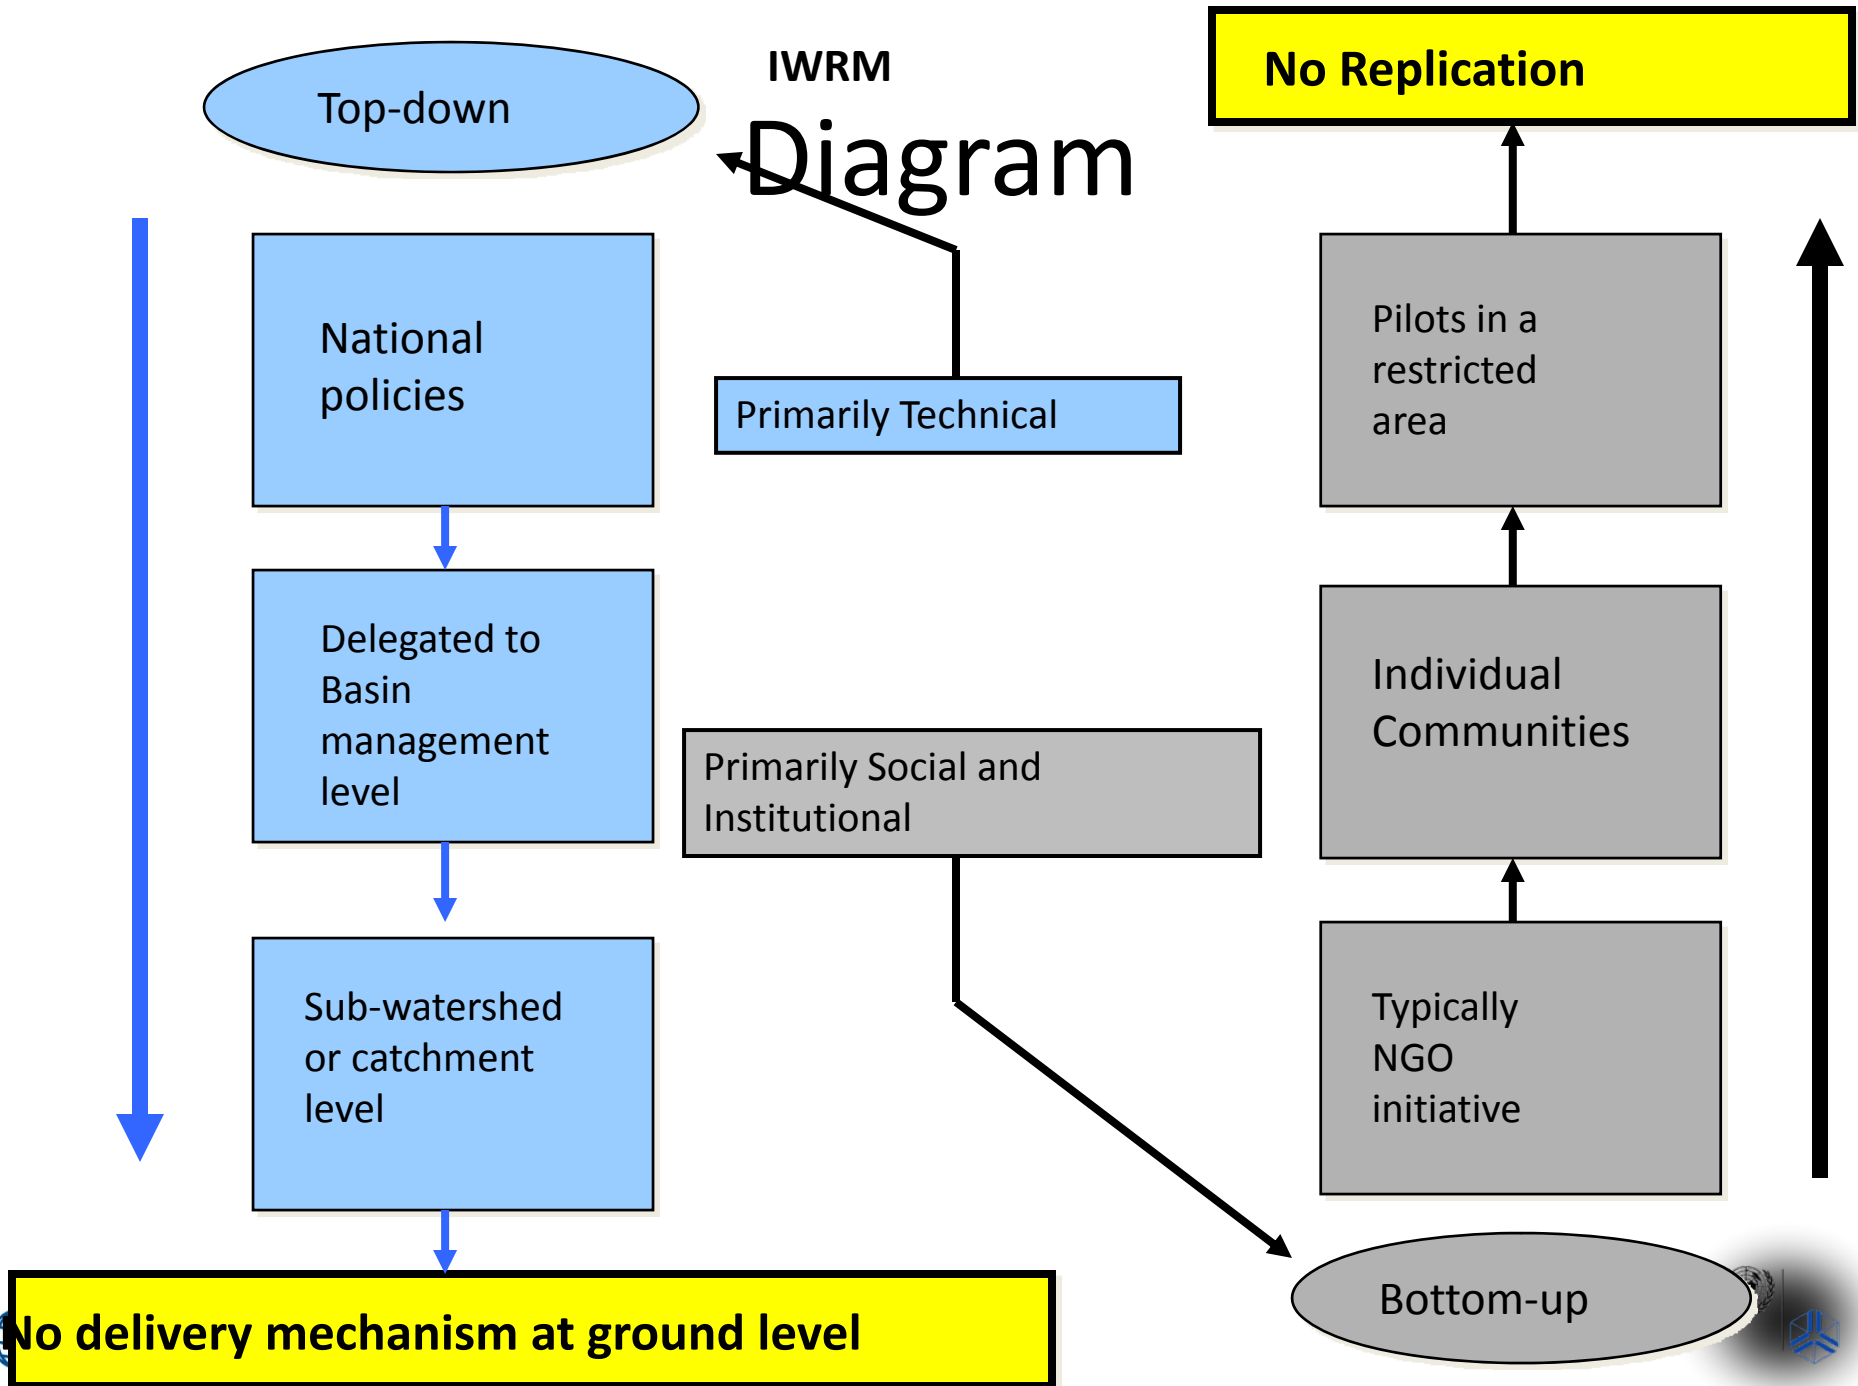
Top-down

IWRM

Diagram

No Replication

National policies

Primarily Technical

Pilots in a restricted area

Delegated to Basin management level

Individual Communities

Primarily Social and Institutional

Sub-watershed or catchment level

Typically NGO initiative

No delivery mechanism at ground level

Bottom-up